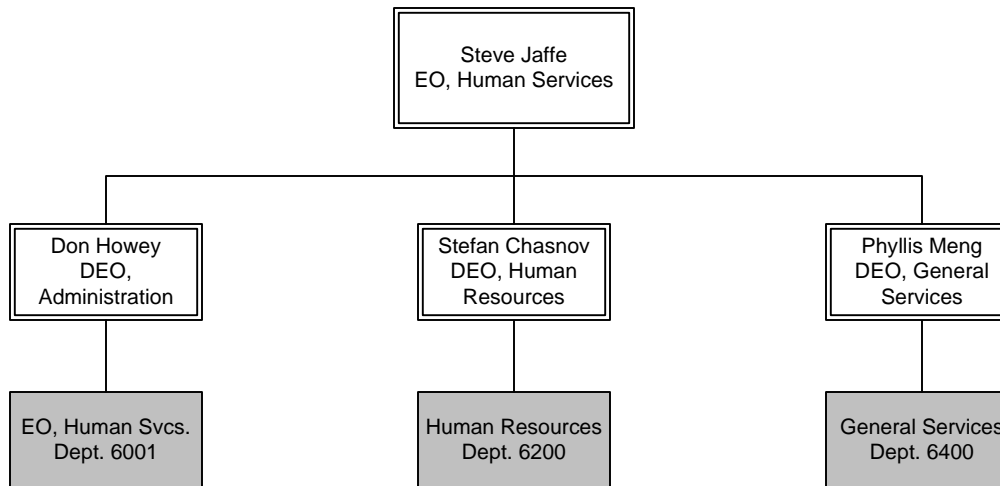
Steve Jaffe
EO, Human Services

Don Howey
DEO,
Administration

Stefan Chasnov
DEO, Human
Resources

Phyllis Meng
DEO, General
Services

EO, Human Svcs.
Dept. 6001

Human Resources
Dept. 6200

General Services
Dept. 6400